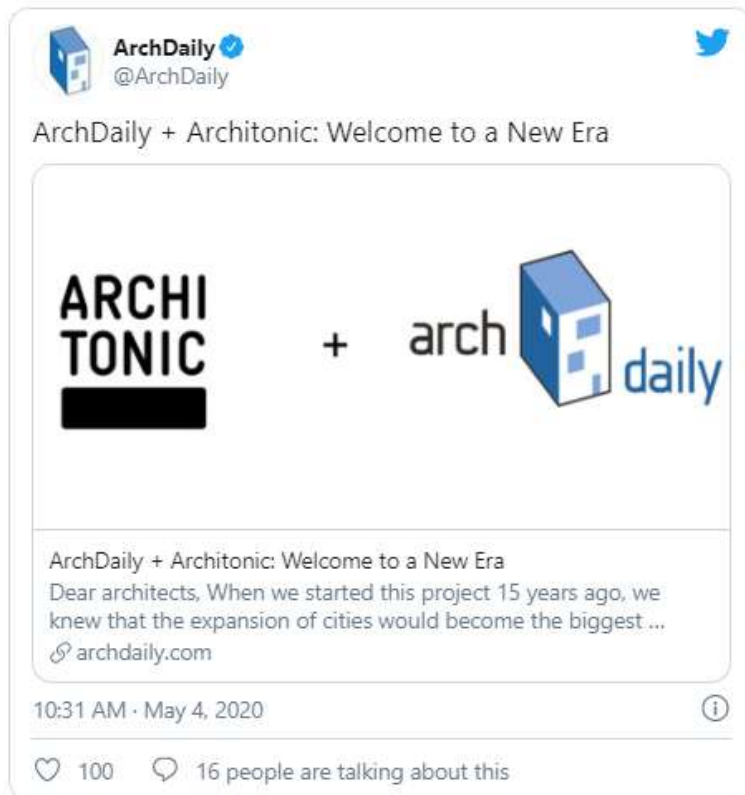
ArchDaily
@ArchDaily

ArchDaily + Architonic: Welcome to a New Era

ARCHI
TONIC

+

arch daily

ArchDaily + Architonic: Welcome to a New Era
Dear architects, When we started this project 15 years ago, we knew that the expansion of cities would become the biggest ...
archdaily.com

10:31 AM · May 4, 2020

100 16 people are talking about this